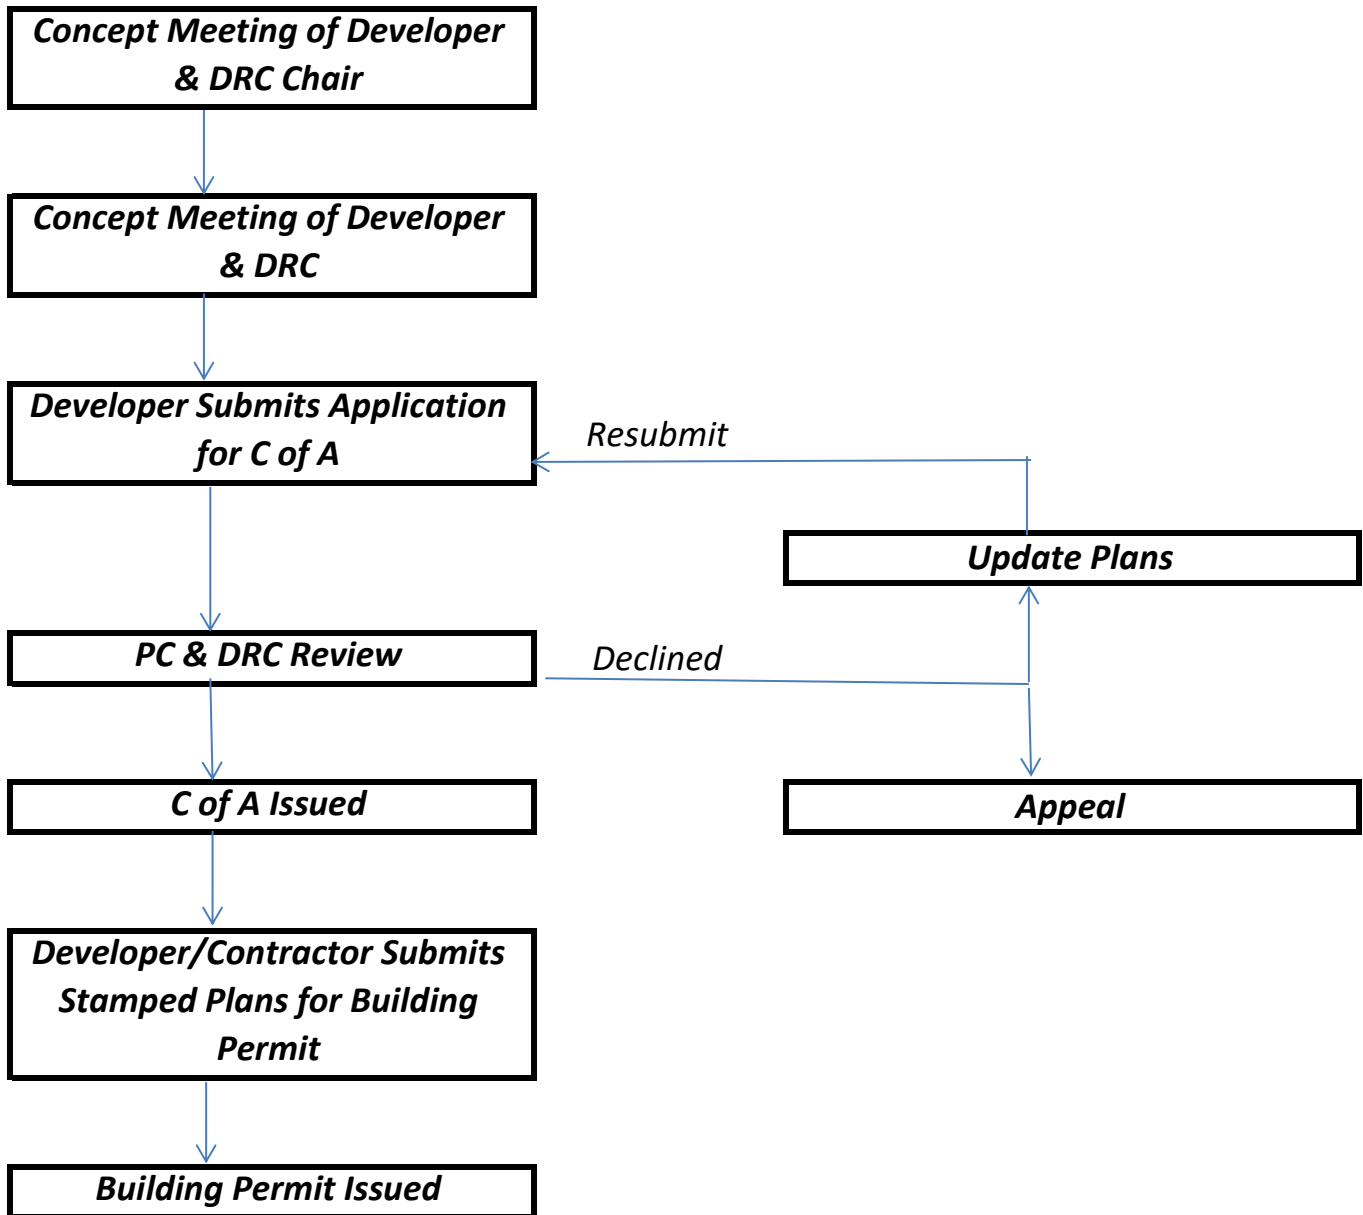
Concept Meeting of Developer & DRC Chair

Concept Meeting of Developer & DRC

Developer Submits Application for C of A

Resubmit

Update Plans

PC & DRC Review

Declined

C of A Issued

Appeal

Developer/Contractor Submits Stamped Plans for Building Permit

Building Permit Issued